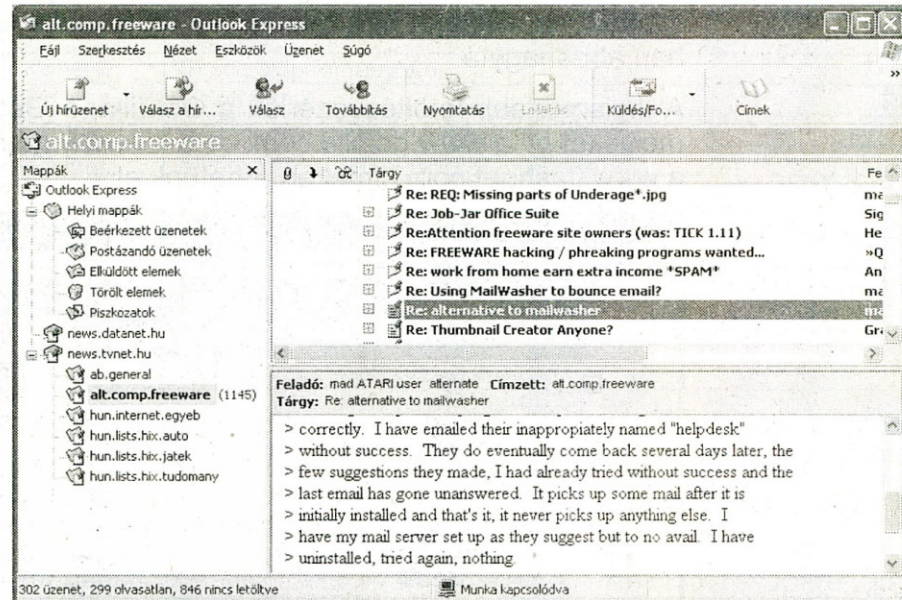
alt.comp.freeware - Outlook Express

Fájl Szerkesztés Nézet Eszközök Üzenet Súgó

Új hírüzenet Válasz a hír... Válasz Továbbítás Nyomtatás Leállítás Küldés/Fo... Címek

alt.comp.freeware

Mappák

Outlook Express
Helyi mappák
Beérkezett üzenetek
Postázandó üzenetek
Elküldött elemek
Törölt elemek
Piszkozatok
news.datanet.hu
news.tvnet.hu
ab.general
alt.comp.freeware (1145)
hun.internet.egyeb
hun.lists.hix.auto
hun.lists.hix.jatek
hun.lists.hix.tudomany

Tárgy Fe

Re: REQ: Missing parts of Underage*.jpg ma
Re: Job-Jar Office Suite Sig
Re:Attention freeware site owners (was: TICK 1.11) He
Re: FREEWARE hacking / phreaking programs wanted... »Q
Re: work from home earn extra income *SPAM* An
Re: Using MailWasher to bounce email? ma
Re: alternative to mailwasher ma
Re: Thumbnail Creator Anyone? Gr

Feladó: mad ATARI user alternate Címzett: alt.comp.freeware
Tárgy: Re: alternative to mailwasher

> correctly. I have emailed their inappropiately named "helpdesk"
> without success. They do eventually come back several days later, the
> few suggestions they made, I had already tried without success and the
> last email has gone unanswered. It picks up some mail after it is
> initially installed and that's it, it never picks up anything else. I
> have my mail server set up as they suggest but to no avail. I have
> uninstalled, tried again, nothing.

302 üzenet, 299 olvasatlan, 846 nincs letöltve Munka kapcsolódva